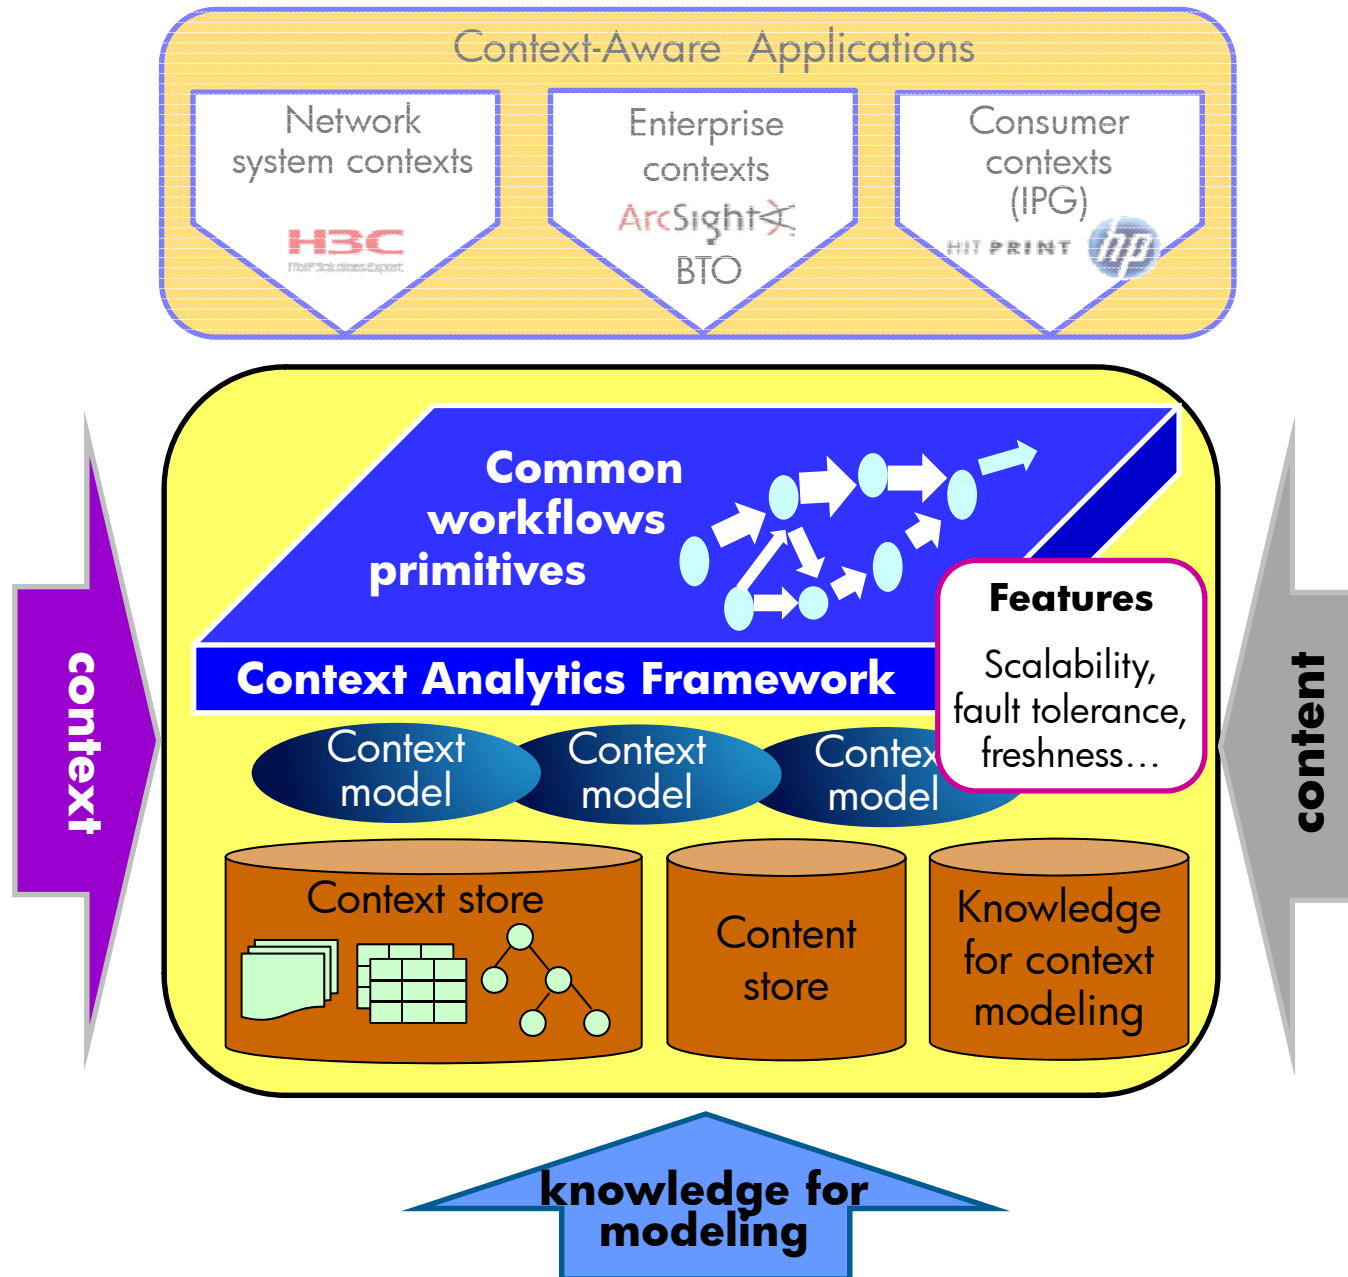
Context-Aware Applications

Network system contexts

H3C

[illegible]

Enterprise contexts

ArcSight

BTO

Consumer contexts (IPG)

HIT PRINT

hp

context

Common workflows primitives

Context Analytics Framework

Features

Scalability, fault tolerance, freshness…

Context model

Context model

Contex model

Context store

Content store

Knowledge for context modeling

content

knowledge for modeling